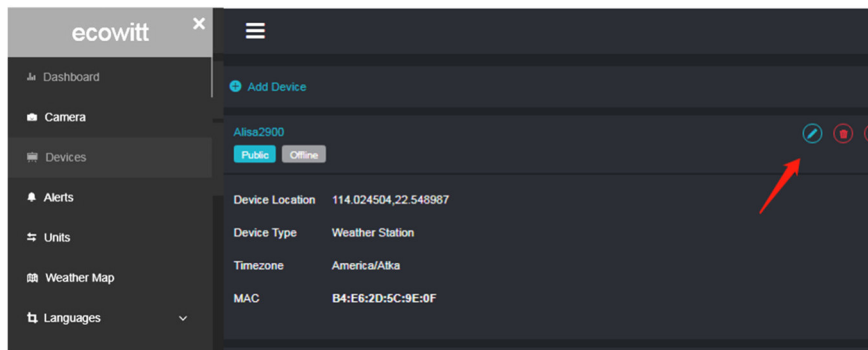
ecowitt
×
Dashboard
Camera
Devices
Alerts
Units
Weather Map
Languages

Add Device

Alisa2900
Public Offline

Device Location 114.024504,22.548987
Device Type Weather Station
Timezone America/Atka
MAC B4:E6:2D:5C:9E:0F